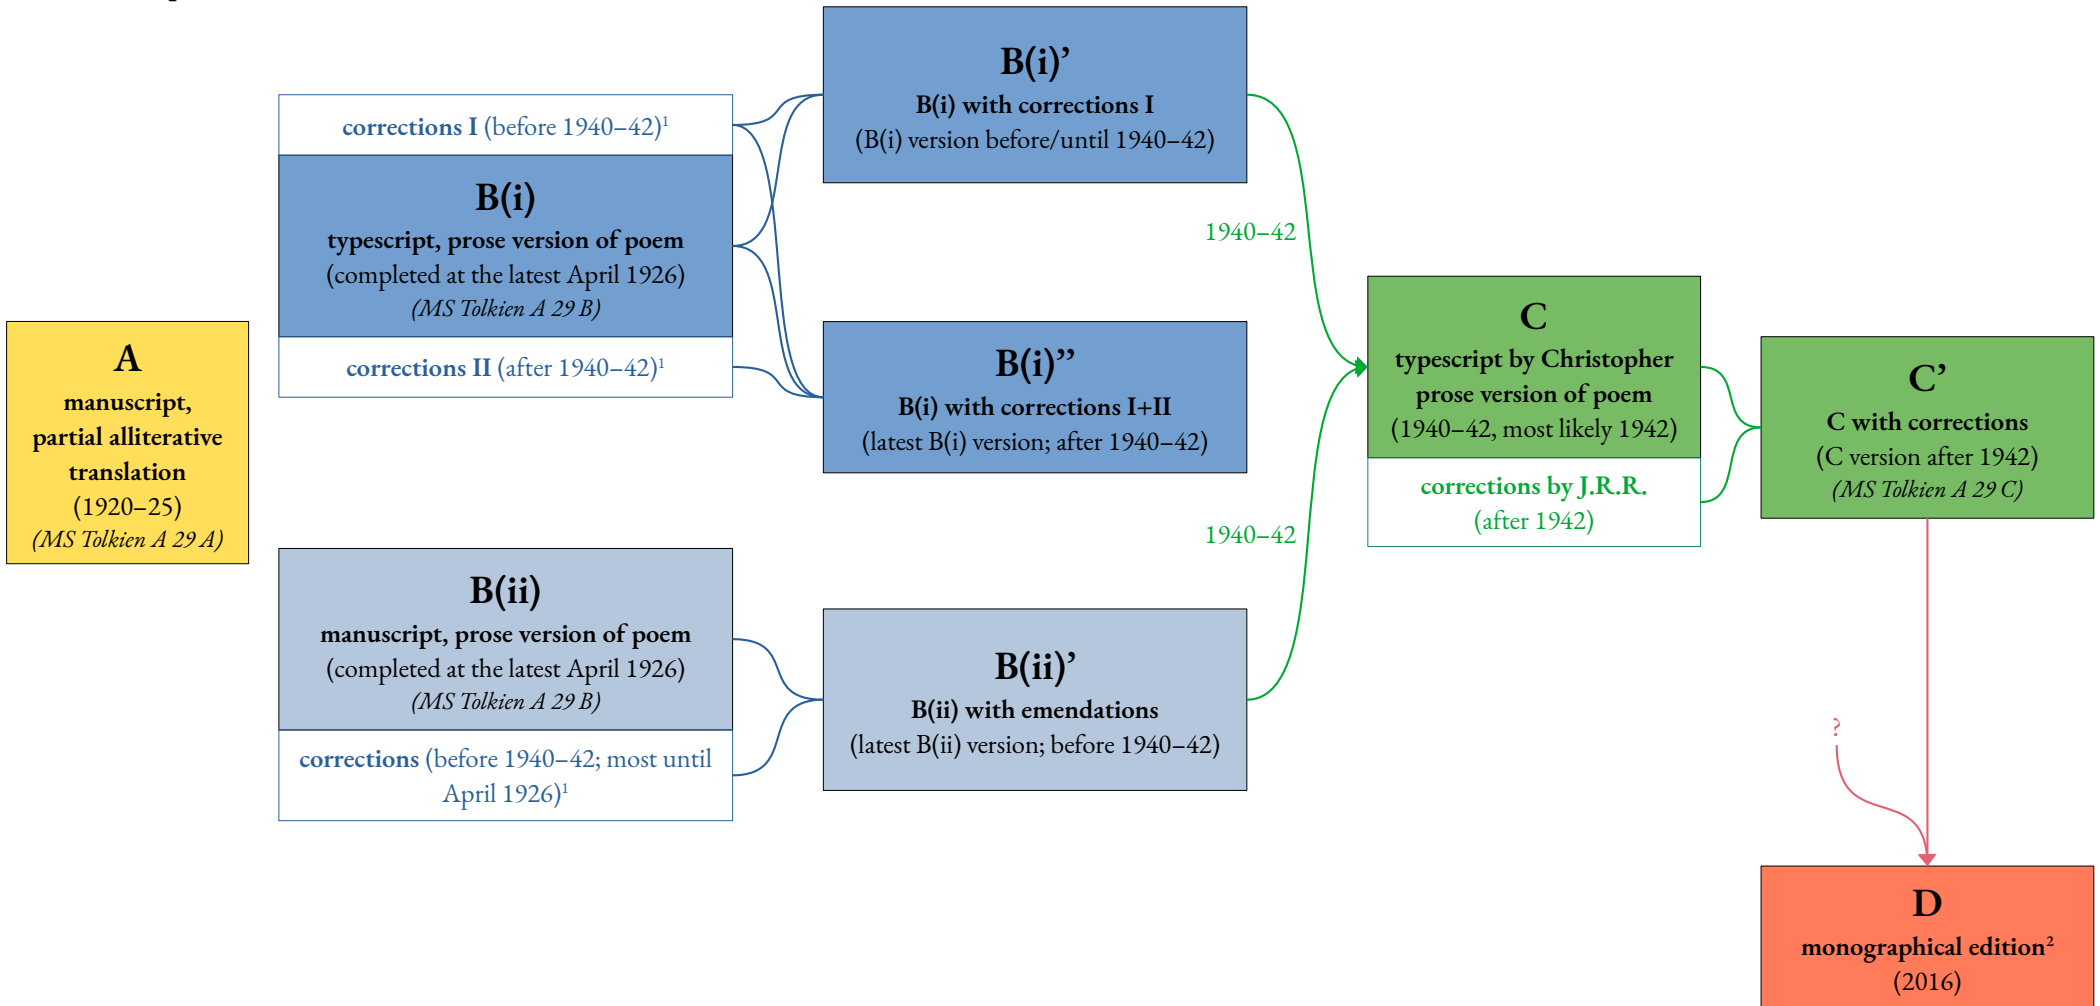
A
manuscript, partial alliterative translation
(1920–25)
(MS Tolkien A 29 A)

corrections I (before 1940–42)$^1$

B(i)
typescript, prose version of poem
(completed at the latest April 1926)
(MS Tolkien A 29 B)

corrections II (after 1940–42)$^1$

B(ii)
manuscript, prose version of poem
(completed at the latest April 1926)
(MS Tolkien A 29 B)

corrections (before 1940–42; most until April 1926)$^1$

B(i)'
B(i) with corrections I
(B(i) version before/until 1940–42)

B(i)''
B(i) with corrections I+II
(latest B(i) version; after 1940–42)

B(ii)'
B(ii) with emendations
(latest B(ii) version; before 1940–42)

1940–42

1940–42

C
typescript by Christopher prose version of poem
(1940–42, most likely 1942)

corrections by J.R.R.
(after 1942)

C'
C with corrections
(C version after 1942)
(MS Tolkien A 29 C)

?

D
monographical edition$^2$
(2016)